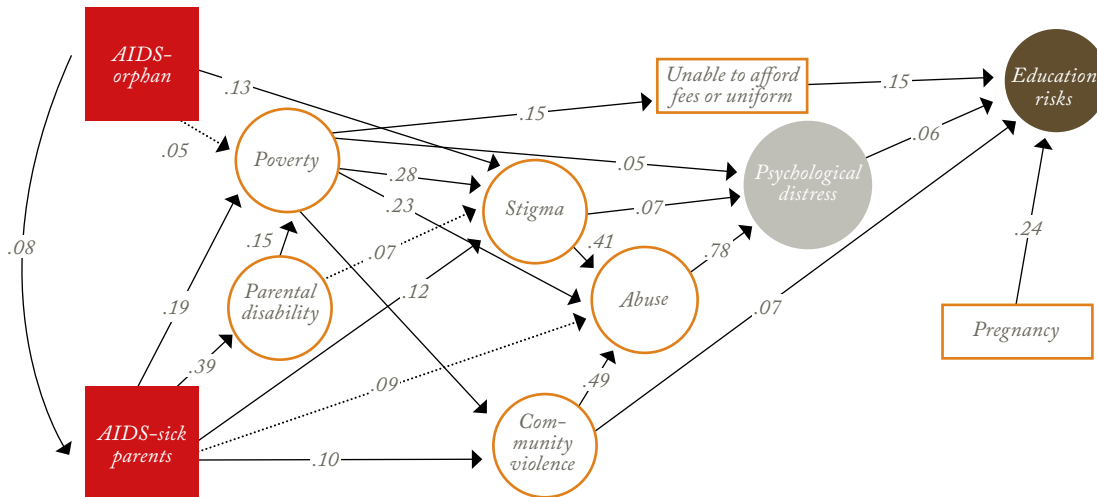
AIDS-orphan

AIDS-sick parents

Poverty

Parental disability

Stigma

Abuse

Community violence

Unable to afford fees or uniform

Psychological distress

Education risks

Pregnancy

.13

.05

.08

.15

.05

.28

.23

.15

.07

.07

.41

.78

.19

.12

.39

.09

.49

.07

.10

.15

.06

.24